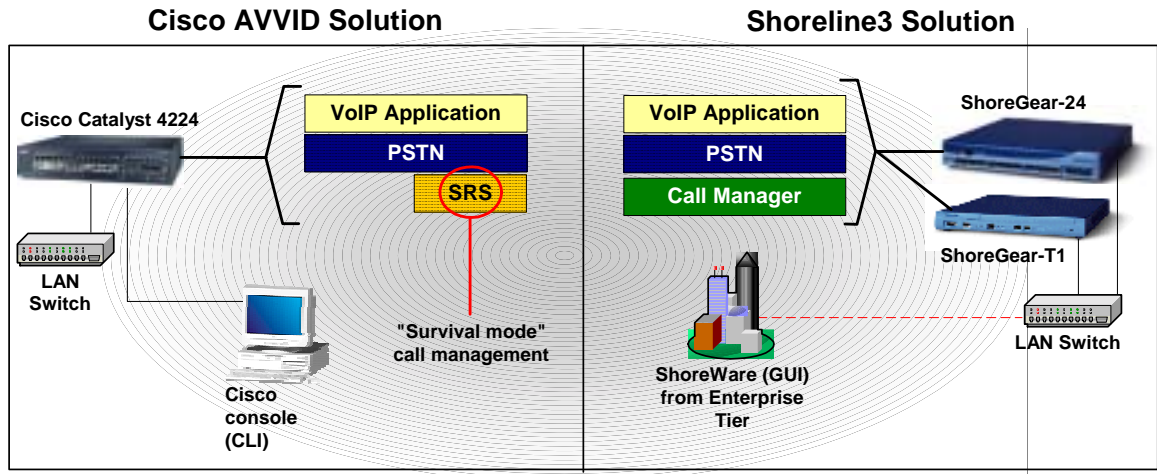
Cisco AVVID Solution

Shoreline3 Solution

Cisco Catalyst 4224

VoIP Application

PSTN

SRS

LAN Switch

"Survival mode" call management

Cisco console (CLI)

VoIP Application

PSTN

Call Manager

ShoreGear-24

ShoreGear-T1

LAN Switch

ShoreWare (GUI) from Enterprise Tier